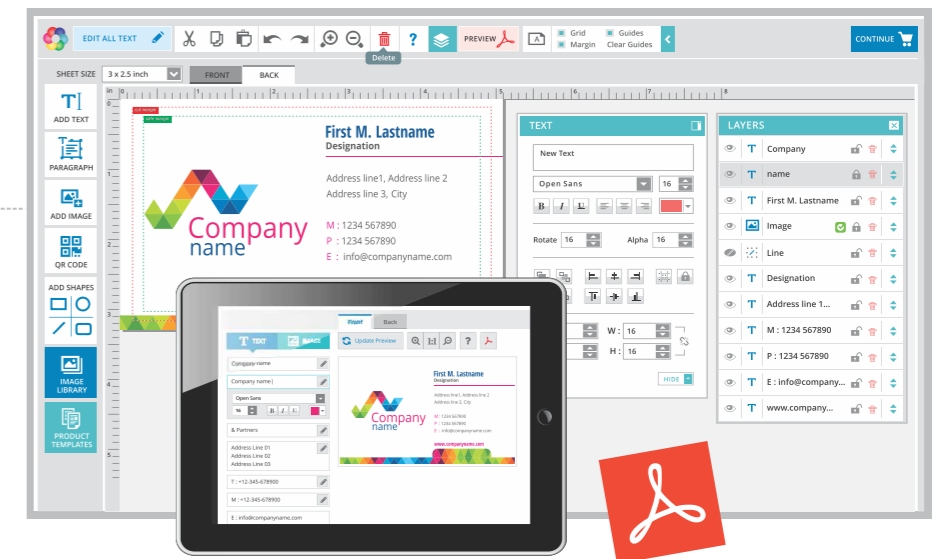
EDIT ALL TEXT

Delete

PREVIEW

Grid
Margin

Guides
Clear Guides

CONTINUE

SHEET SIZE 3 x 2.5 inch

FRONT BACK

ADD TEXT

PARAGRAPH

ADD IMAGE

QR CODE

ADD SHAPES

IMAGE LIBRARY

PRODUCT TEMPLATES

First M. Lastname
Designation

Address line1, Address line 2
Address line 3, City

M : 1234 567890
P : 1234 567890
E : info@companyname.com

Company name

TEXT

New Text

Open Sans 16

Rotate 16 Alpha 16

W: 16
H: 16

HIDE

LAYERS

Company
name
First M. Lastname
Image
Line
Designation
Address line 1...
M : 1234 567890
P : 1234 567890
E : info@company...
www.company...

TEXT IMAGE

Front Back

Update Preview

Company name

Company name

Open Sans

16

& Partners

Address Line 01
Address Line 02
Address Line 03

T : +12-345-678900

M : +12-345-678900

E : info@companyname.com

First M. Lastname
Designation

Address line 1 Address line 2
Address line 3, City

T : 1234 567890
F : 1234 567890
E : info@companyname.com

www.companyname.com

Company name